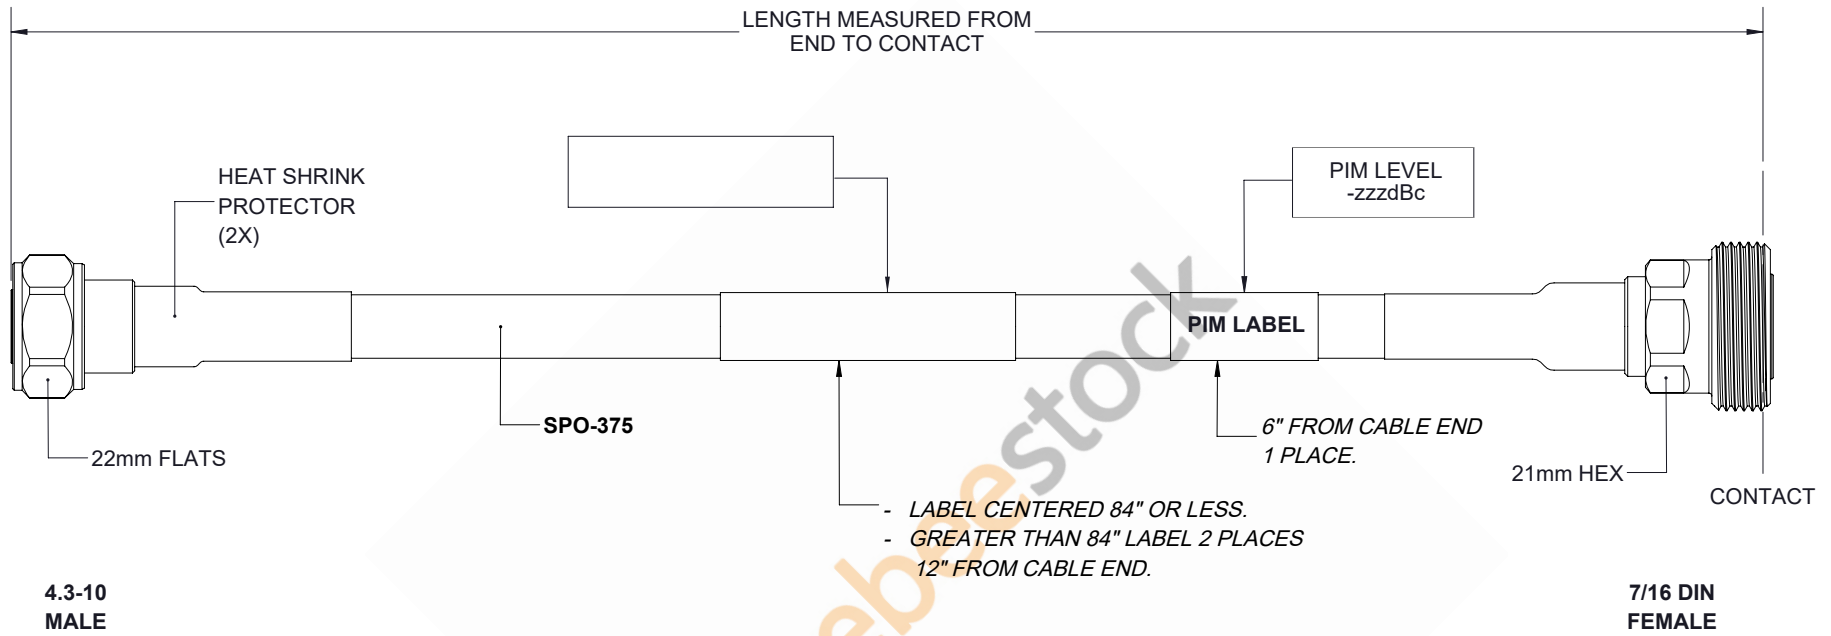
LENGTH MEASURED FROM
END TO CONTACT

HEAT SHRINK
PROTECTOR
(2X)

PIM LEVEL
-zzzdBc

PIM LABEL

SPO-375

22mm FLATS

6" FROM CABLE END
1 PLACE.

21mm HEX

CONTACT

- LABEL CENTERED 84" OR LESS.
- GREATER THAN 84" LABEL 2 PLACES
12" FROM CABLE END.

ebestock

4.3-10
MALE

7/16 DIN
FEMALE